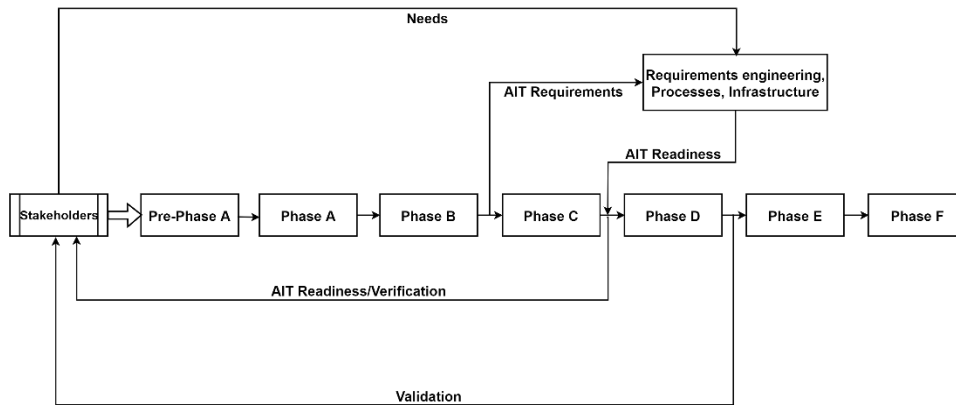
Needs

Requirements engineering, Processes, Infrastructure

AIT Requirements

AIT Readiness

Stakeholders

Pre-Phase A

Phase A

Phase B

Phase C

Phase D

Phase E

Phase F

AIT Readiness/Verification

Validation